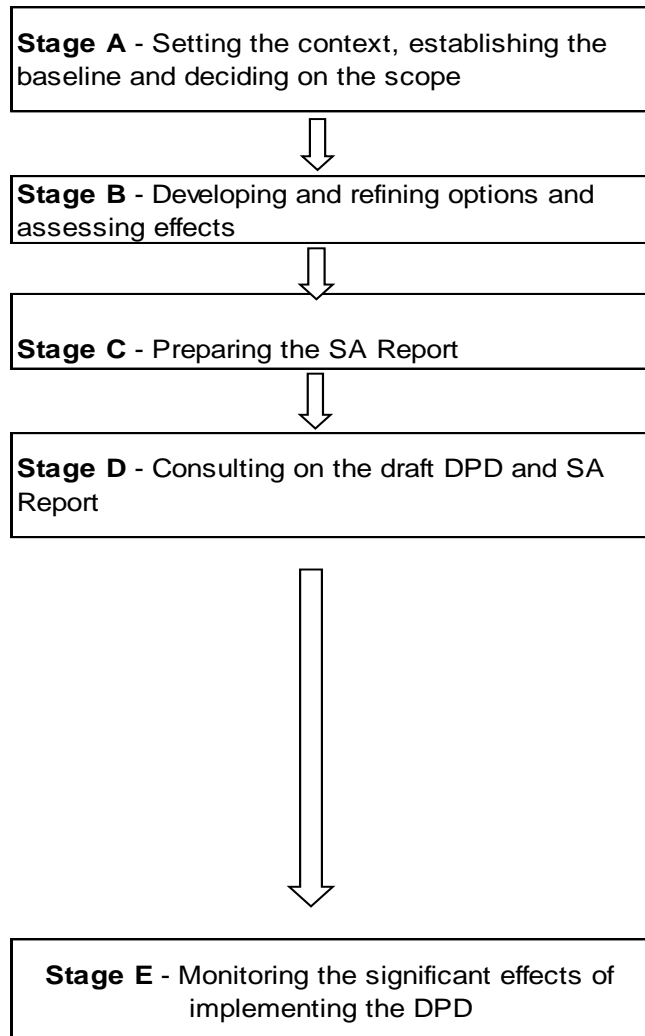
**Stage A** - Setting the context, establishing the baseline and deciding on the scope

**Stage B** - Developing and refining options and assessing effects

**Stage C** - Preparing the SA Report

**Stage D** - Consulting on the draft DPD and SA Report

**Stage E** - Monitoring the significant effects of implementing the DPD